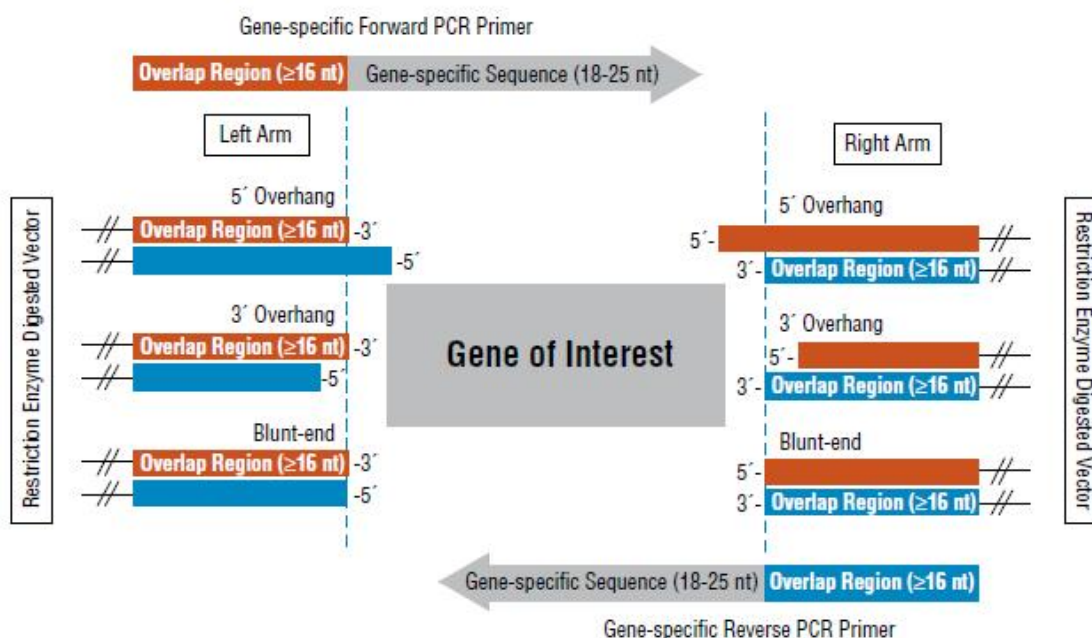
Gene-specific Forward PCR Primer

Overlap Region (≥16 nt) Gene-specific Sequence (18-25 nt)

Left Arm

Right Arm

Restriction Enzyme Digested Vector

5´ Overhang

Overlap Region (≥16 nt) -3´

-5´

3´ Overhang

Overlap Region (≥16 nt) -3´

-5´

Blunt-end

Overlap Region (≥16 nt) -3´

-5´

Gene of Interest

5´ Overhang

5´-

3´- Overlap Region (≥16 nt)

3´ Overhang

5´-

3´- Overlap Region (≥16 nt)

Blunt-end

5´-

3´- Overlap Region (≥16 nt)

Restriction Enzyme Digested Vector

Gene-specific Sequence (18-25 nt) Overlap Region (≥16 nt)

Gene-specific Reverse PCR Primer